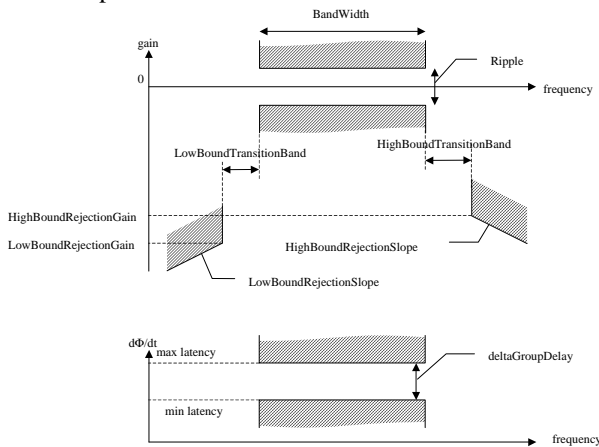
BandWidth

gain

0

Ripple

frequency

LowBoundTransitionBand

HighBoundTransitionBand

HighBoundRejectionGain

LowBoundRejectionGain

HighBoundRejectionSlope

LowBoundRejectionSlope

dΦ/dt

max latency

deltaGroupDelay

min latency

frequency